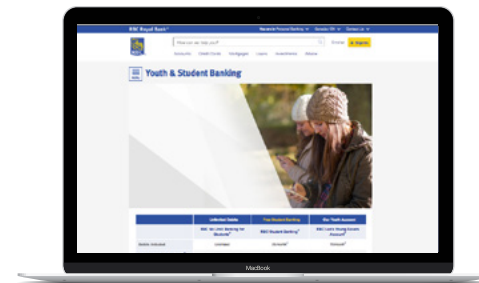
RBC Royal Bank
Personal Banking
Contact Us
How can we help you?
Sign In
Accounts
Credit Cards
Mortgages
Loans
Investments
Advice
Menu
Youth & Student Banking
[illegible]
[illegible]
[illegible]
RBC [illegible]
RBC Student Banking
RBC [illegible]
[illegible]
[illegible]
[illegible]
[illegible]
MacBook